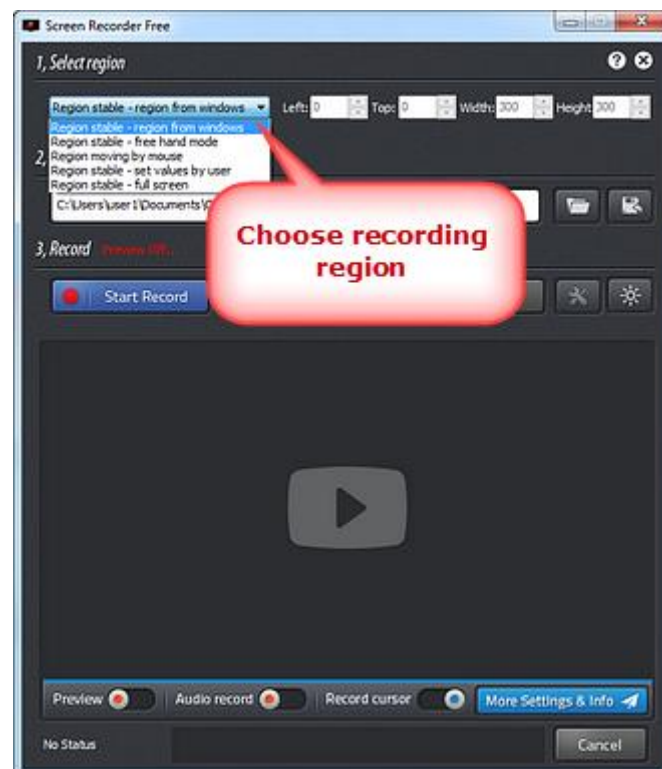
Screen Recorder Free

1, Select region

Region stable - region from windows

Left: 0 Top: 0 Width: 200 Height: 200

Region stable - region from windows
Region stable - free hand mode
Region moving by mouse
Region stable - set values by user
Region stable - full screen

2,

C:\Users\user1\Documents\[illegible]

3, Record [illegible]

Start Record

Choose recording region

Preview

Audio record

Record cursor

More Settings & Info

No Status

Cancel